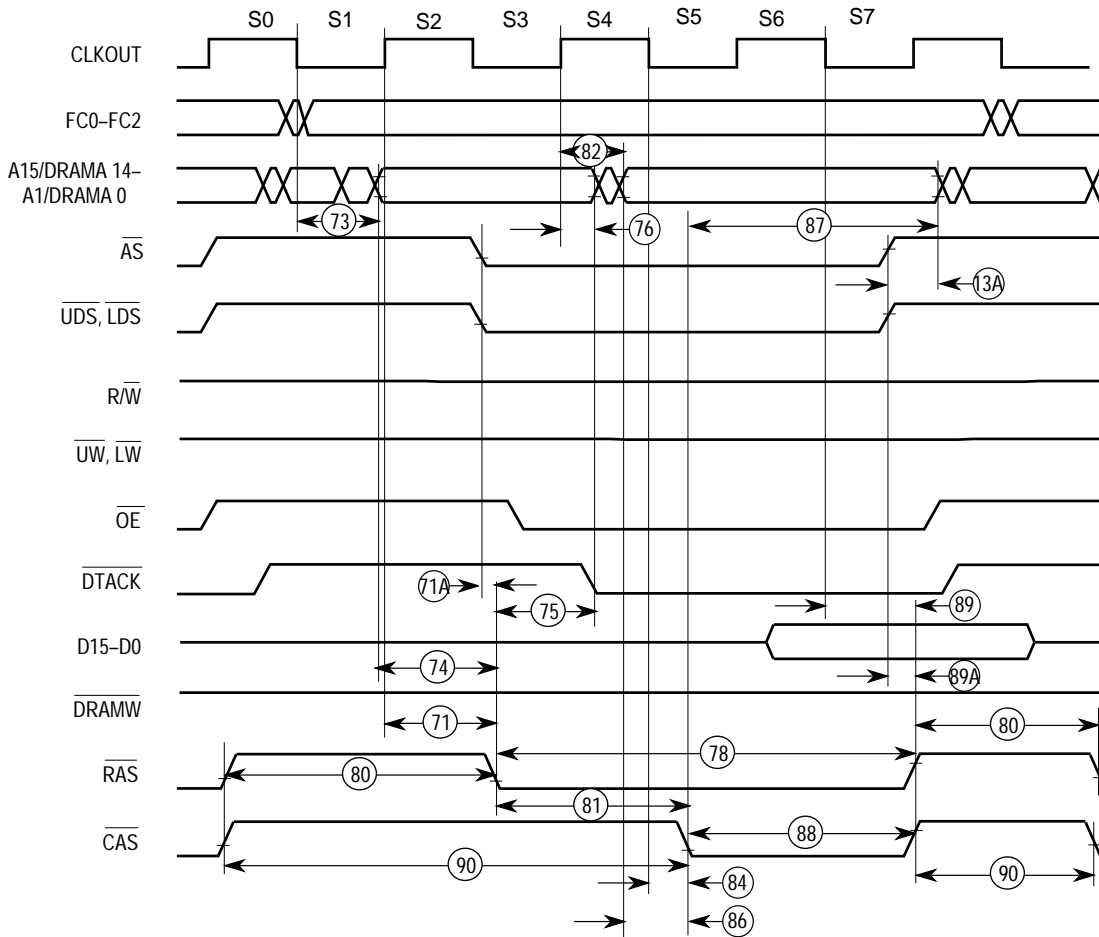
S0 S1 S2 S3 S4 S5 S6 S7

CLKOUT

FC0–FC2

A15/DRAMA 14–
A1/DRAMA 0

82

73

76

87

$\overline{AS}$

13A

$\overline{UDS}$, $\overline{LDS}$

R/$\overline{W}$

$\overline{UW}$, $\overline{LW}$

$\overline{OE}$

$\overline{DTACK}$

71A

75

89

D15–D0

74

89A

$\overline{DRAMW}$

71

80

78

$\overline{RAS}$

80

81

$\overline{CAS}$

88

90

90

84

86